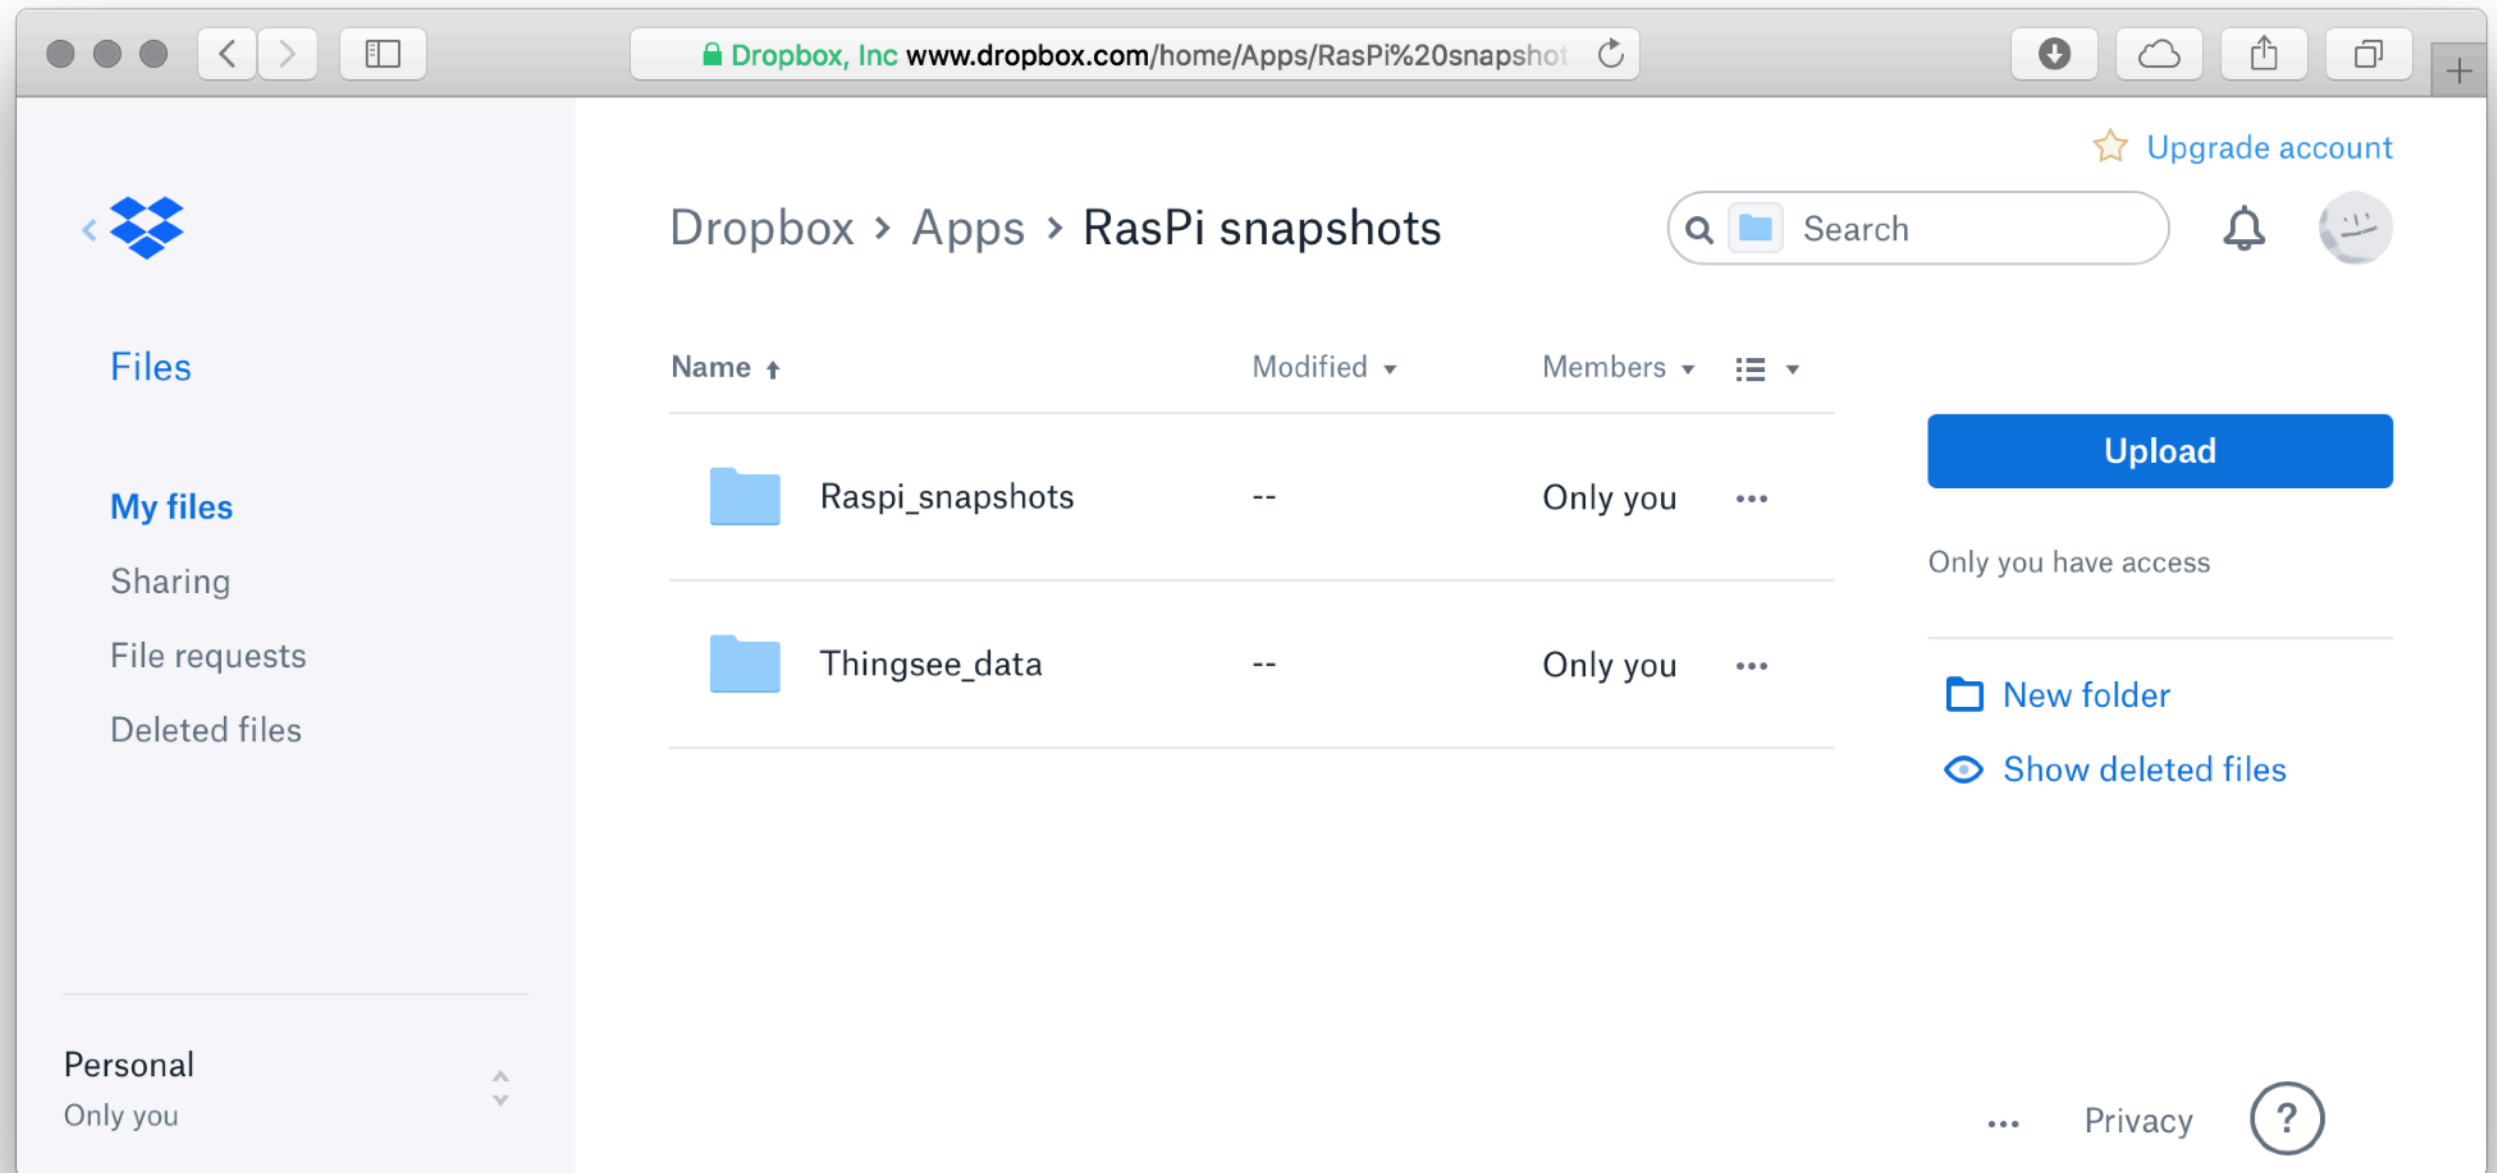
Dropbox, Inc www.dropbox.com/home/Apps/RasPi%20snapshot

Upgrade account

Files

My files

Sharing

File requests

Deleted files

Personal
Only you

Dropbox › Apps › RasPi snapshots

Search

| Name | Modified | Members |  |
|---|---|---|---|
| Raspi_snapshots | -- | Only you | ••• |
| Thingsee_data | -- | Only you | ••• |

Upload

Only you have access

New folder

Show deleted files

••• Privacy ?